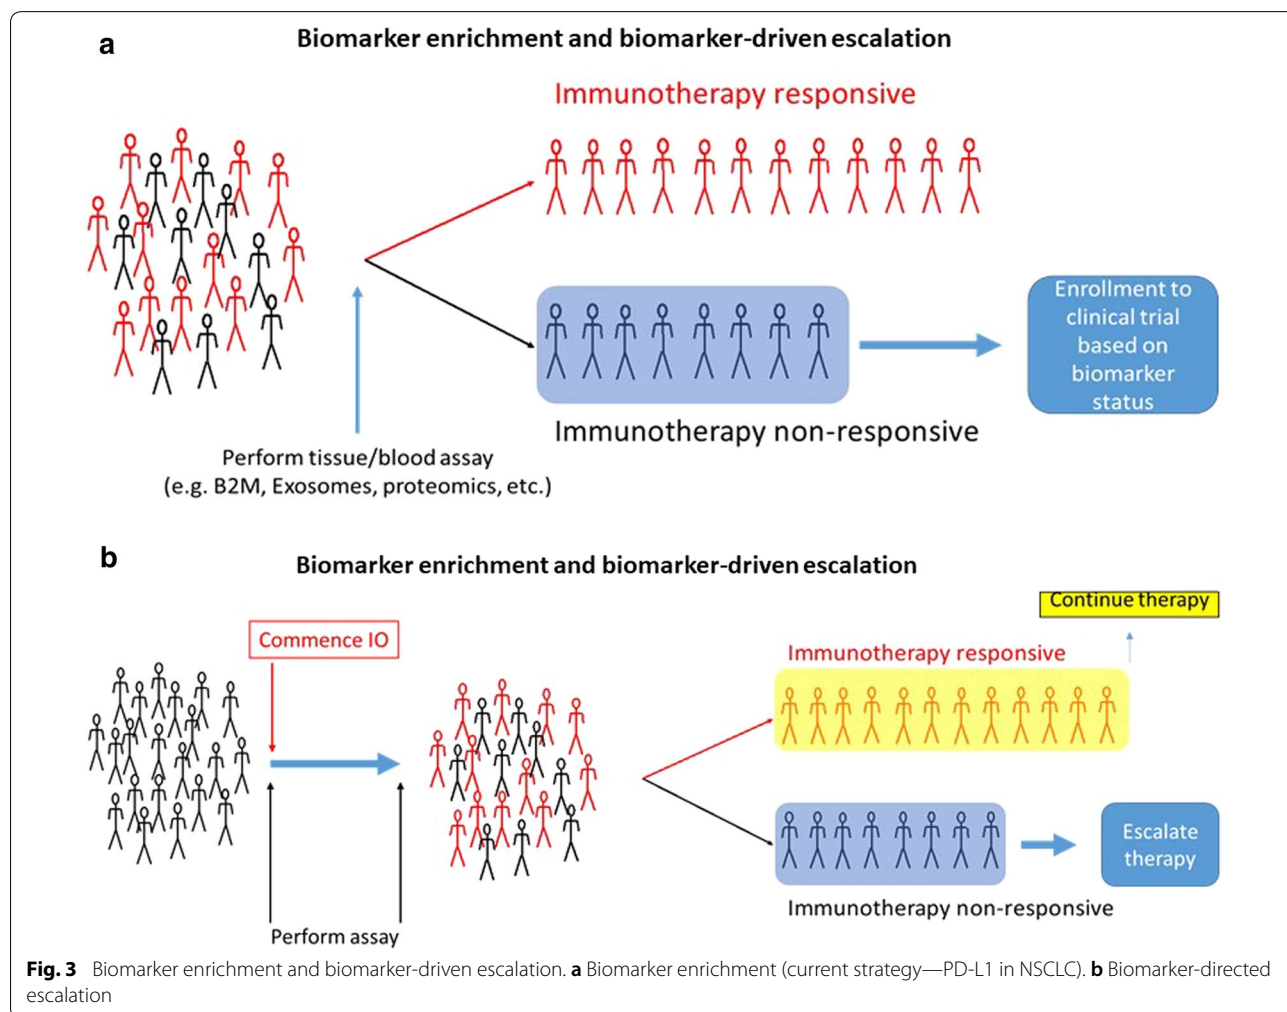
a

Biomarker enrichment and biomarker-driven escalation

Immunotherapy responsive

Enrollment to clinical trial based on biomarker status

Immunotherapy non-responsive

Perform tissue/blood assay (e.g. B2M, Exosomes, proteomics, etc.)

b

Biomarker enrichment and biomarker-driven escalation

Continue therapy

Commence IO

Immunotherapy responsive

Escalate therapy

Immunotherapy non-responsive

Perform assay

**Fig. 3** Biomarker enrichment and biomarker-driven escalation. **a** Biomarker enrichment (current strategy—PD-L1 in NSCLC). **b** Biomarker-directed escalation